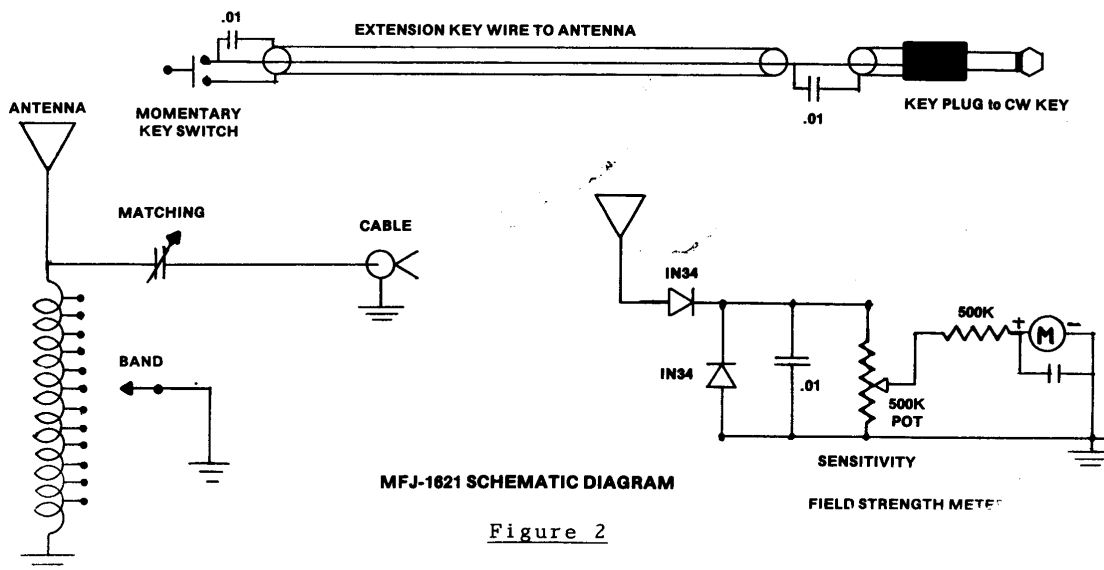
.01

EXTENSION KEY WIRE TO ANTENNA

ANTENNA

MOMENTARY KEY SWITCH

.01

KEY PLUG to CW KEY

MATCHING

CABLE

IN34

BAND

IN34

.01

500K

+

M

–

500K POT

SENSITIVITY

MFJ-1621 SCHEMATIC DIAGRAM

FIELD STRENGTH METER

Figure 2